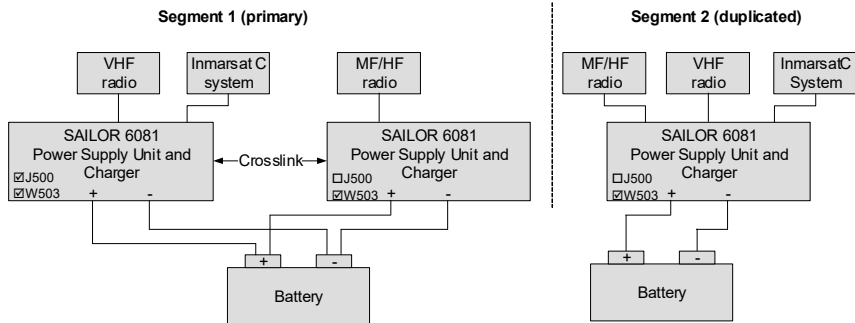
Segment 1 (primary)

VHF radio

Inmarsat C system

MF/HF radio

SAILOR 6081 Power Supply Unit and Charger

☑J500
☑W503
+
-

Crosslink

SAILOR 6081 Power Supply Unit and Charger

☐J500
☑W503
+
-

+
-

Battery

Segment 2 (duplicated)

MF/HF radio

VHF radio

InmarsatC System

SAILOR 6081 Power Supply Unit and Charger

☐J500
☑W503
+
-

+
-

Battery